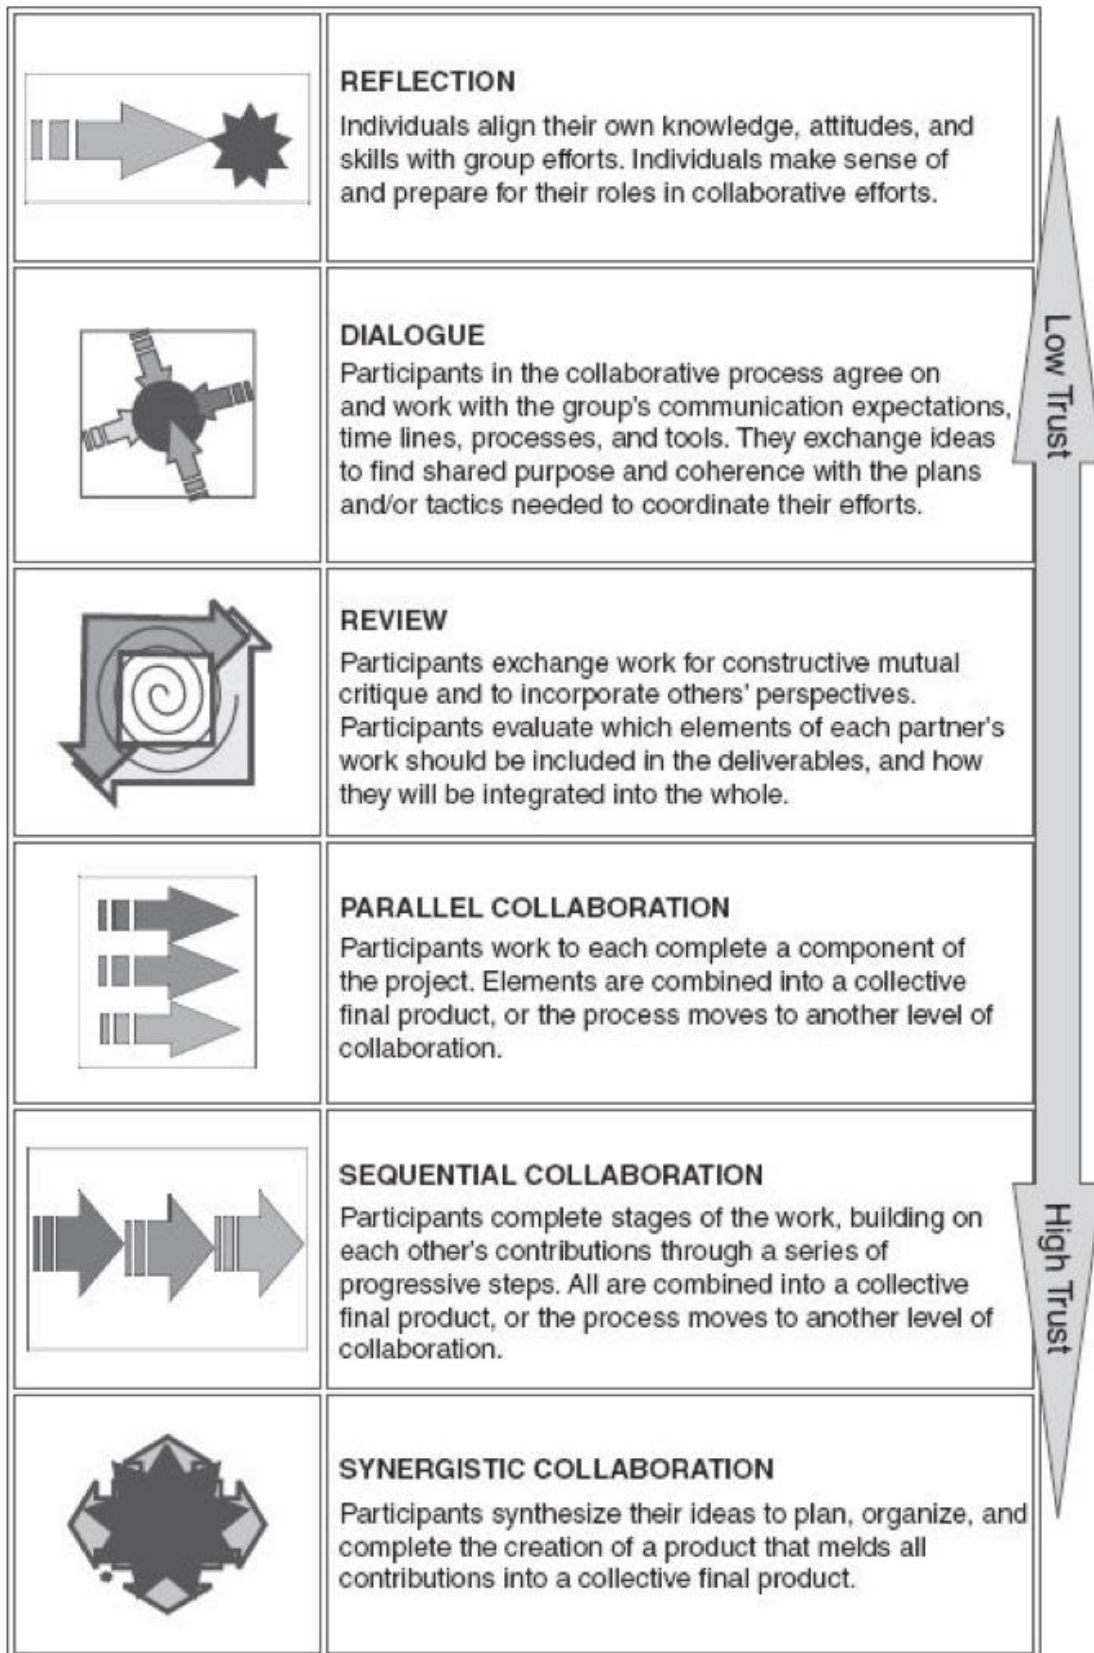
REFLECTION
Individuals align their own knowledge, attitudes, and skills with group efforts. Individuals make sense of and prepare for their roles in collaborative efforts.

DIALOGUE
Participants in the collaborative process agree on and work with the group's communication expectations, time lines, processes, and tools. They exchange ideas to find shared purpose and coherence with the plans and/or tactics needed to coordinate their efforts.

REVIEW
Participants exchange work for constructive mutual critique and to incorporate others' perspectives. Participants evaluate which elements of each partner's work should be included in the deliverables, and how they will be integrated into the whole.

PARALLEL COLLABORATION
Participants work to each complete a component of the project. Elements are combined into a collective final product, or the process moves to another level of collaboration.

SEQUENTIAL COLLABORATION
Participants complete stages of the work, building on each other's contributions through a series of progressive steps. All are combined into a collective final product, or the process moves to another level of collaboration.

SYNERGISTIC COLLABORATION
Participants synthesize their ideas to plan, organize, and complete the creation of a product that melds all contributions into a collective final product.

Low Trust

High Trust